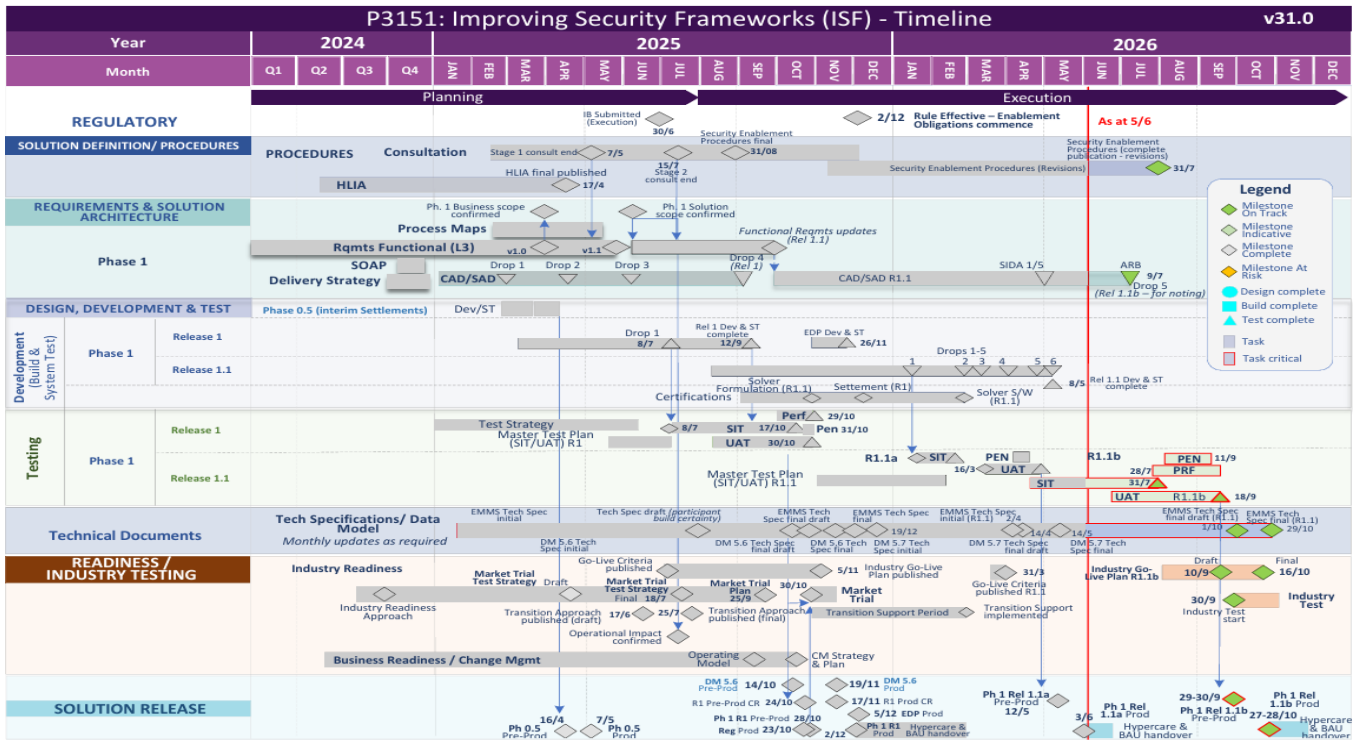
P3151: Improving Security Frameworks (ISF) - Timeline
v31.0

| Year | 2024 | | | | 2025 | | | | | | | | | | | | 2026 | | | | | | | | | | | |
|---|---|---|---|---|---|---|---|---|---|---|---|---|---|---|---|---|---|---|---|---|---|---|---|---|---|---|---|---|
| Month | Q1 | Q2 | Q3 | Q4 | JAN | FEB | MAR | APR | MAY | JUN | JUL | AUG | SEP | OCT | NOV | DEC | JAN | FEB | MAR | APR | MAY | JUN | JUL | AUG | SEP | OCT | NOV | DEC |

Planning
Execution

REGULATORY
IB Submitted (Execution)
30/6
2/12
Rule Effective – Enablement Obligations commence
As at 5/6

SOLUTION DEFINITION/ PROCEDURES
PROCEDURES
Consultation
Stage 1 consult end
7/5
Security Enablement Procedures final
31/08
15/7
Stage 2 consult end
Security Enablement Procedures (complete publication - revisions)
Security Enablement Procedures (Revisions)
31/7
HLIA
HLIA final published
17/4

REQUIREMENTS & SOLUTION ARCHITECTURE
Phase 1
Ph. 1 Business scope confirmed
Ph. 1 Solution scope confirmed
Process Maps
Rqmts Functional (L3)
v1.0
v1.1
Functional Reqmts updates (Rel 1.1)
SOAP
Delivery Strategy
CAD/SAD
Drop 1
Drop 2
Drop 3
Drop 4 (Rel 1)
CAD/SAD R1.1
SIDA 1/5
ARB
9/7
Drop 5 (Rel 1.1b – for noting)

Legend
Milestone On Track
Milestone Indicative
Milestone Complete
Milestone At Risk
Design complete
Build complete
Test complete
Task
Task critical

DESIGN, DEVELOPMENT & TEST
Phase 0.5 (interim Settlements)
Dev/ST
Development (Build & System Test)
Phase 1
Release 1
Drop 1
8/7
Rel 1 Dev & ST complete
12/9
EDP Dev & ST
26/11
Release 1.1
Drops 1-5
1
2
3
4
5
6
Solver Formulation (R1.1)
Settement (R1)
8/5
Rel 1.1 Dev & ST complete
Certifications
Solver S/W (R1.1)

Testing
Phase 1
Release 1
Test Strategy
Master Test Plan (SIT/UAT) R1
8/7
SIT
17/10
Perf
29/10
Pen 31/10
UAT
30/10
Release 1.1
Master Test Plan (SIT/UAT) R1.1
R1.1a
SIT
PEN
16/3
UAT
SIT
R1.1b
PEN
11/9
28/7
PRF
31/7
UAT
R1.1b
18/9

Technical Documents
Tech Specifications/ Data Model
Monthly updates as required
EMMS Tech Spec initial
DM 5.6 Tech Spec initial
Tech Spec draft (participant build certainty)
EMMS Tech Spec final draft
DM 5.6 Tech Spec final draft
EMMS Tech Spec final
DM 5.6 Tech Spec final
19/12
DM 5.7 Tech Spec initial
EMMS Tech Spec initial (R1.1)
2/4
DM 5.7 Tech Spec final draft
14/4
14/5
DM 5.7 Tech Spec final
EMMS Tech Spec final draft (R1.1)
1/10
EMMS Tech Spec final (R1.1)
29/10

READINESS / INDUSTRY TESTING
Industry Readiness
Market Trial Test Strategy
Draft
Go-Live Criteria published
5/11
Industry Go-Live Plan published
Market Trial Test Strategy Final
18/7
Market Trial Plan
25/9
30/10
Market Trial
31/3
Go-Live Criteria published R1.1
Industry Go-Live Plan R1.1b
Draft
10/9
Final
16/10
Industry Readiness Approach
Transition Approach published (draft)
17/6
25/7
Transition Approach published (final)
Transition Support Period
Transition Support implemented
30/9
Industry Test start
Industry Test
Operational Impact confirmed
Business Readiness / Change Mgmt
Operating Model
CM Strategy & Plan

SOLUTION RELEASE
DM 5.6 Pre-Prod
14/10
19/11
DM 5.6 Prod
R1 Pre-Prod CR
24/10
17/11
R1 Prod CR
5/12
EDP Prod
Ph 1 R1 Pre-Prod
28/10
Reg Prod
23/10
2/12
Ph 1 R1 Prod
Hypercare & BAU handover
Ph 1 Rel 1.1a Pre-Prod
12/5
3/6
Ph 1 Rel 1.1a Prod
Hypercare & BAU handover
29-30/9
Ph 1 Rel 1.1b Pre-Prod
27-28/10
Ph 1 Rel 1.1b Prod
Hypercare & BAU handover
16/4
Ph 0.5 Pre-Prod
7/5
Ph 0.5 Prod